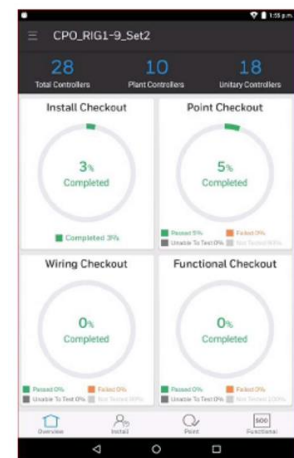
1:15 p.m.

CPO_RIG1-9_Set2

28
Total Controllers

10
Plant Controllers

18
Unitary Controllers

Install Checkout

3%
Completed

Completed 3%

Point Checkout

5%
Completed

Passed 5%
Failed 0%
Unable To Test 0%
Not Tested 95%

Wiring Checkout

0%
Completed

Passed 0%
Failed 0%
Unable To Test 0%
Not Tested 0%

Functional Checkout

0%
Completed

Passed 0%
Failed 0%
Unable To Test 0%
Not Tested 100%

Overview
Install
Point
SOO
Functional